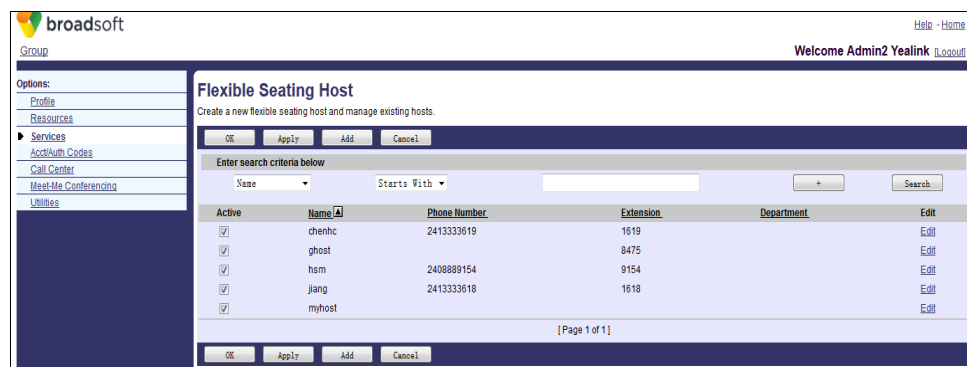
broadsoft

Help - Home

Group

Welcome Admin2 Yealink [Logout]

Options:
Profile
Resources
Services
Acct/Auth Codes
Call Center
Meet-Me Conferencing
Utilities

Flexible Seating Host

Create a new flexible seating host and manage existing hosts.

OK Apply Add Cancel

Enter search criteria below

Name Starts With + Search

| Active | Name | Phone Number | Extension | Department | Edit |
|---|---|---|---|---|---|
| ☑ | chenhc | 2413333619 | 1619 | | Edit |
| ☑ | ghost | | 8475 | | Edit |
| ☑ | hsm | 2408889154 | 9154 | | Edit |
| ☑ | jiang | 2413333618 | 1618 | | Edit |
| ☑ | myhost | | | | Edit |

[ Page 1 of 1 ]

OK Apply Add Cancel